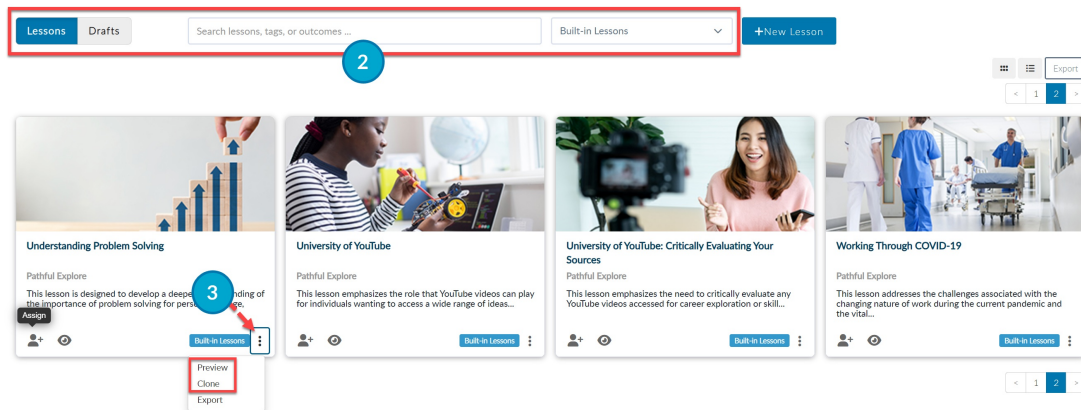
Lessons Drafts

Search lessons, tags, or outcomes ...

Built-in Lessons

+New Lesson

2

Export

< 1 2 >

Understanding Problem Solving

Pathful Explore

This lesson is designed to develop a deepe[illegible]nding of the importance of problem solving for pers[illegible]ge.

3

Assign

Built-in Lessons

Preview

Clone

Export

University of YouTube

Pathful Explore

This lesson emphasizes the role that YouTube videos can play for individuals wanting to access a wide range of ideas...

Built-in Lessons

University of YouTube: Critically Evaluating Your Sources

Pathful Explore

This lesson emphasizes the need to critically evaluate any YouTube videos accessed for career exploration or skill...

Built-in Lessons

Working Through COVID-19

Pathful Explore

This lesson addresses the challenges associated with the changing nature of work during the current pandemic and the vital...

Built-in Lessons

< 1 2 >